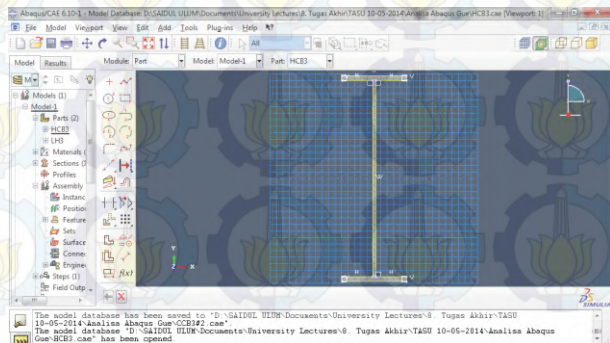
Abaqus/CAE 6.10-1 - Model Database: D:\SAIDUL ULUM\Documents\University Lectures\8. Tugas Akhir\TASU 10-05-2014\Analisa Abaqus Gue\HCB3.cae [Viewport: 1]

File Model Viewport View Edit Add Tools Plug-ins Help

All

Model Results

Module: Part Model: Model-1 Part: HCB3

Models (1)
Model-1
Parts (2)
HCB3
LH3
Materials
Sections
Profiles
Assembly
Instanc
Position
Feature
Sets
Surface
Conne
Engine
Steps (1)
Field Outp

H V
H V

SIMULIA

The model database has been saved to "D:\SAIDUL ULUM\Documents\University Lectures\8. Tugas Akhir\TASU 10-05-2014\Analisa Abaqus Gue\CCB3#2.cae".
The model database "D:\SAIDUL ULUM\Documents\University Lectures\8. Tugas Akhir\TASU 10-05-2014\Analisa Abaqus Gue\HCB3.cae" has been opened.